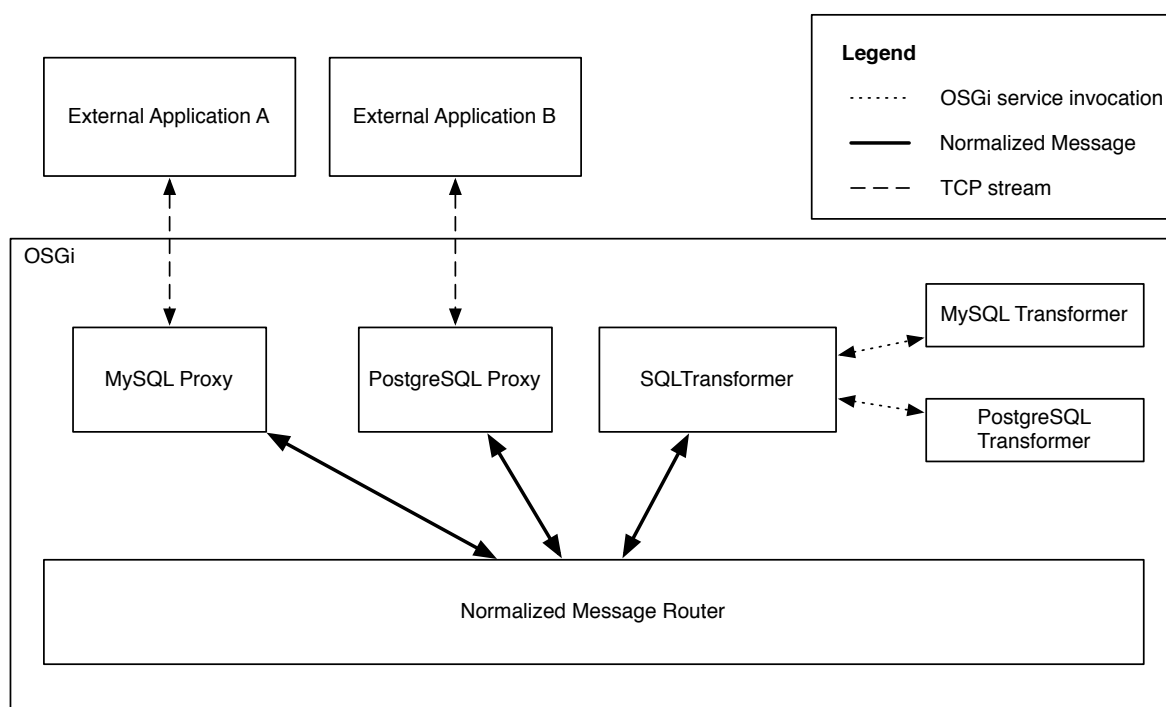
Legend
OSGi service invocation
Normalized Message
TCP stream

External Application A

External Application B

OSGi

MySQL Proxy

PostgreSQL Proxy

SQLTransformer

MySQL Transformer

PostgreSQL Transformer

Normalized Message Router